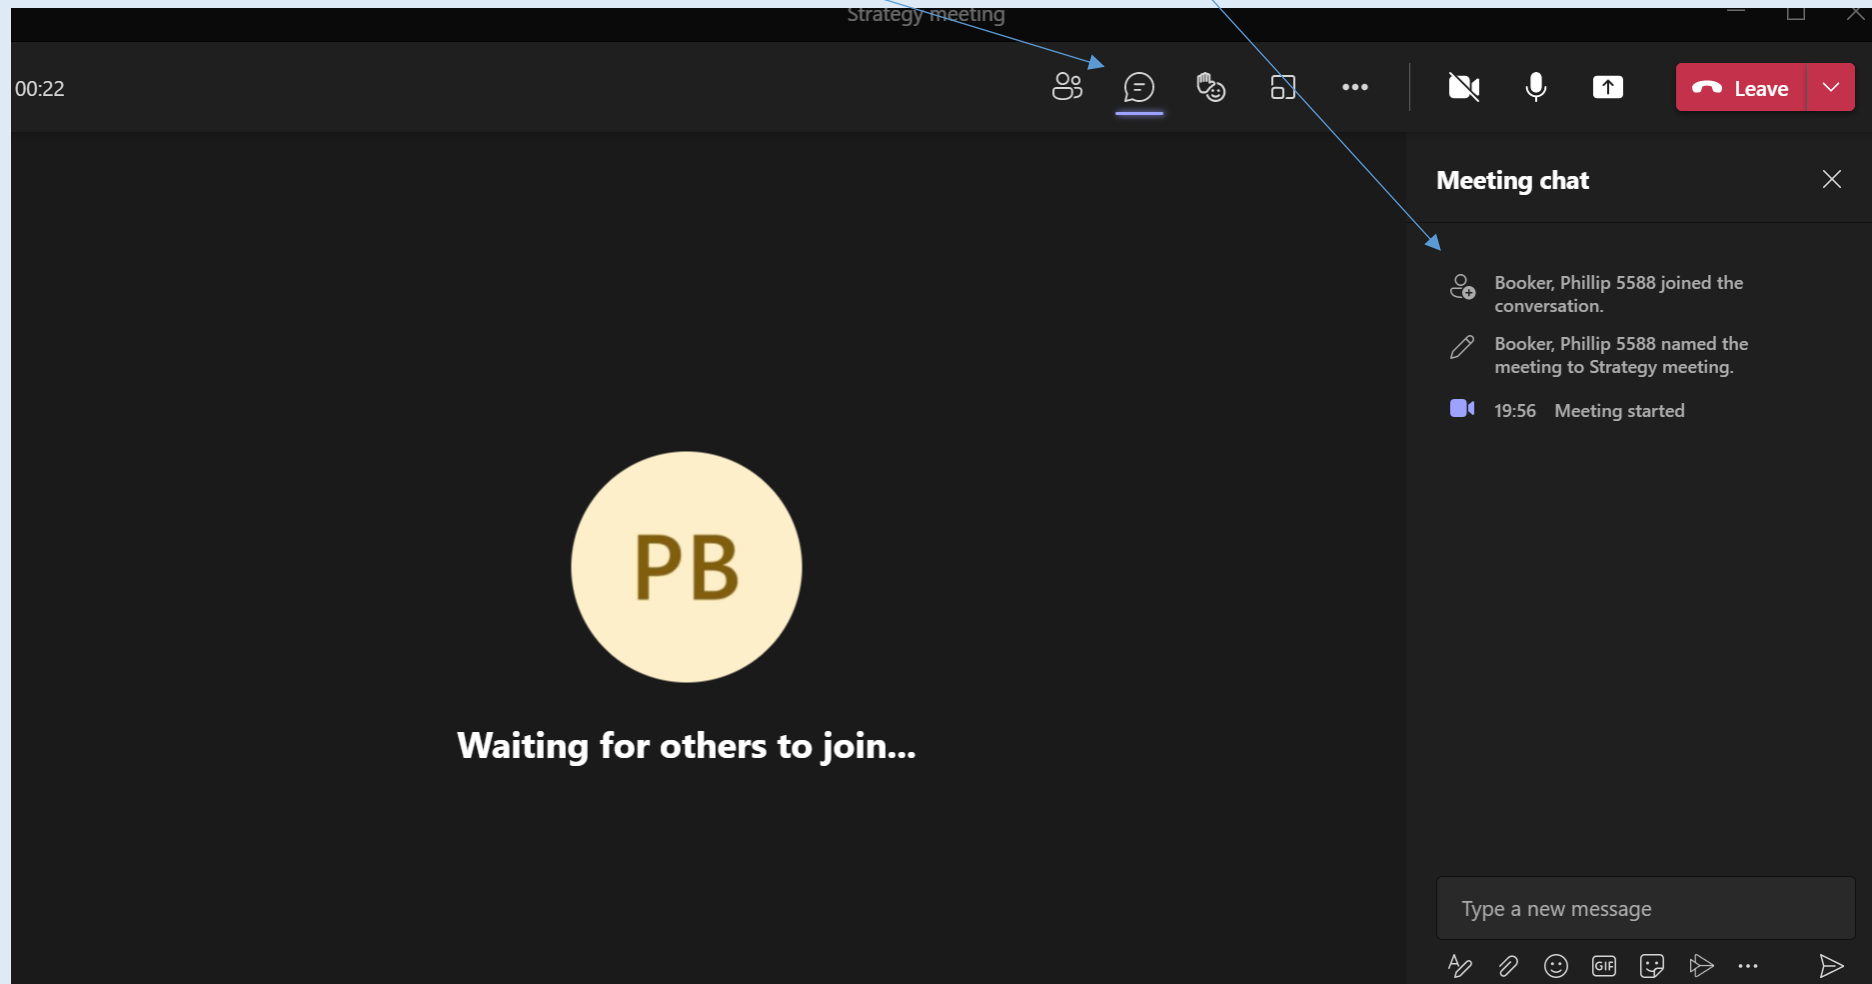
Strategy meeting

00:22

Leave

Meeting chat

Booker, Phillip 5588 joined the conversation.

Booker, Phillip 5588 named the meeting to Strategy meeting.

19:56 Meeting started

PB

Waiting for others to join...

Type a new message

GIF